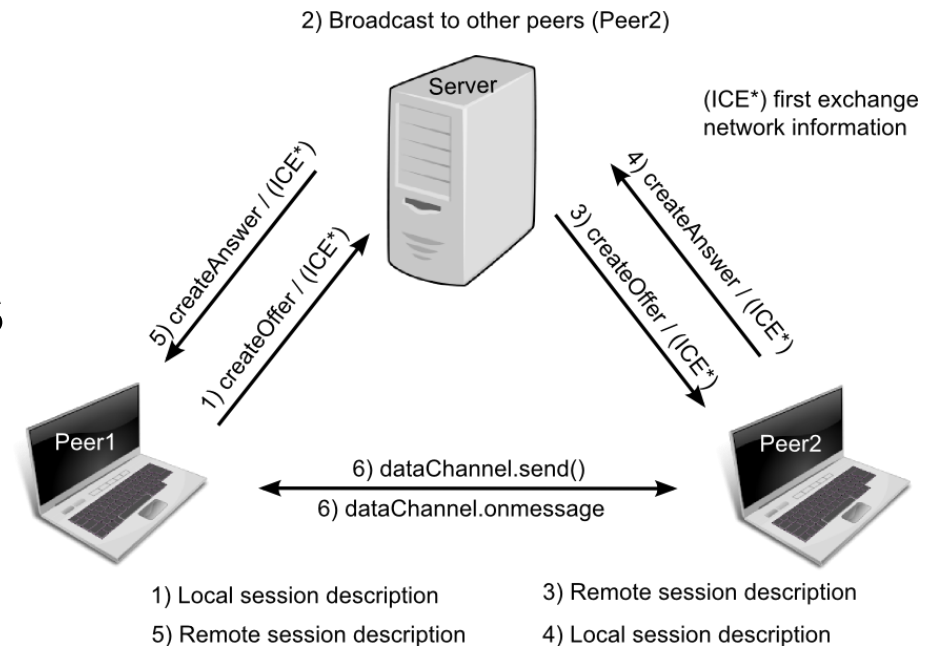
2) Broadcast to other peers (Peer2)

Server

(ICE*) first exchange network information

5) createAnswer / (ICE*)

1) createOffer / (ICE*)

3) createOffer / (ICE*)

4) createAnswer / (ICE*)

Peer1

Peer2

6) dataChannel.send()

6) dataChannel.onmessage

1) Local session description
5) Remote session description

3) Remote session description
4) Local session description